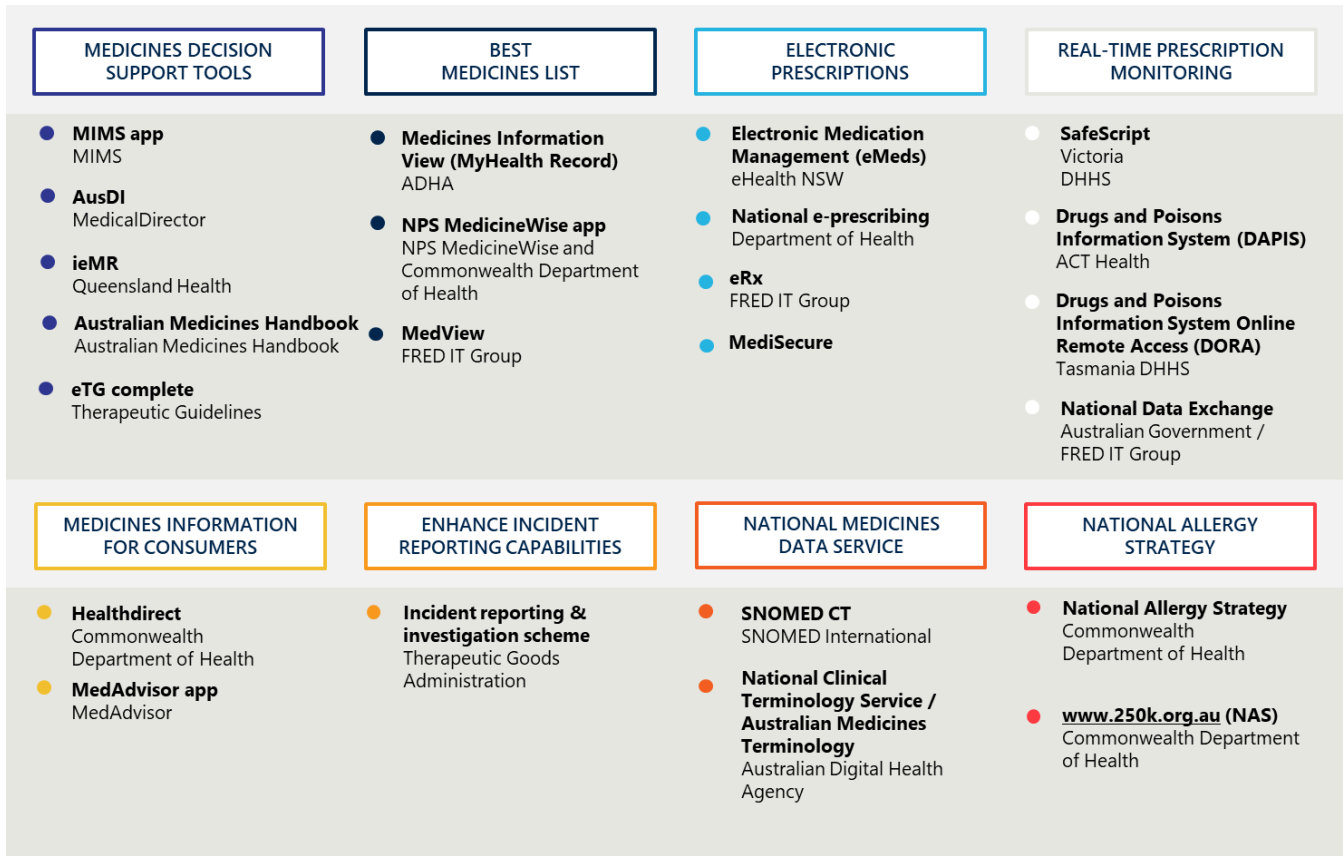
MEDICINES DECISION SUPPORT TOOLS

MIMS app
MIMS

AusDI
MedicalDirector

ieMR
Queensland Health

Australian Medicines Handbook
Australian Medicines Handbook

eTG complete
Therapeutic Guidelines

BEST MEDICINES LIST

Medicines Information View (MyHealth Record)
ADHA

NPS MedicineWise app
NPS MedicineWise and Commonwealth Department of Health

MedView
FRED IT Group

ELECTRONIC PRESCRIPTIONS

Electronic Medication Management (eMeds)
eHealth NSW

National e-prescribing
Department of Health

eRx
FRED IT Group

MediSecure

REAL-TIME PRESCRIPTION MONITORING

SafeScript
Victoria
DHHS

Drugs and Poisons Information System (DAPIS)
ACT Health

Drugs and Poisons Information System Online Remote Access (DORA)
Tasmania DHHS

National Data Exchange
Australian Government / FRED IT Group

MEDICINES INFORMATION FOR CONSUMERS

Healthdirect
Commonwealth Department of Health

MedAdvisor app
MedAdvisor

ENHANCE INCIDENT REPORTING CAPABILITIES

Incident reporting & investigation scheme
Therapeutic Goods Administration

NATIONAL MEDICINES DATA SERVICE

SNOMED CT
SNOMED International

National Clinical Terminology Service / Australian Medicines Terminology
Australian Digital Health Agency

NATIONAL ALLERGY STRATEGY

National Allergy Strategy
Commonwealth Department of Health

www.250k.org.au (NAS)
Commonwealth Department of Health